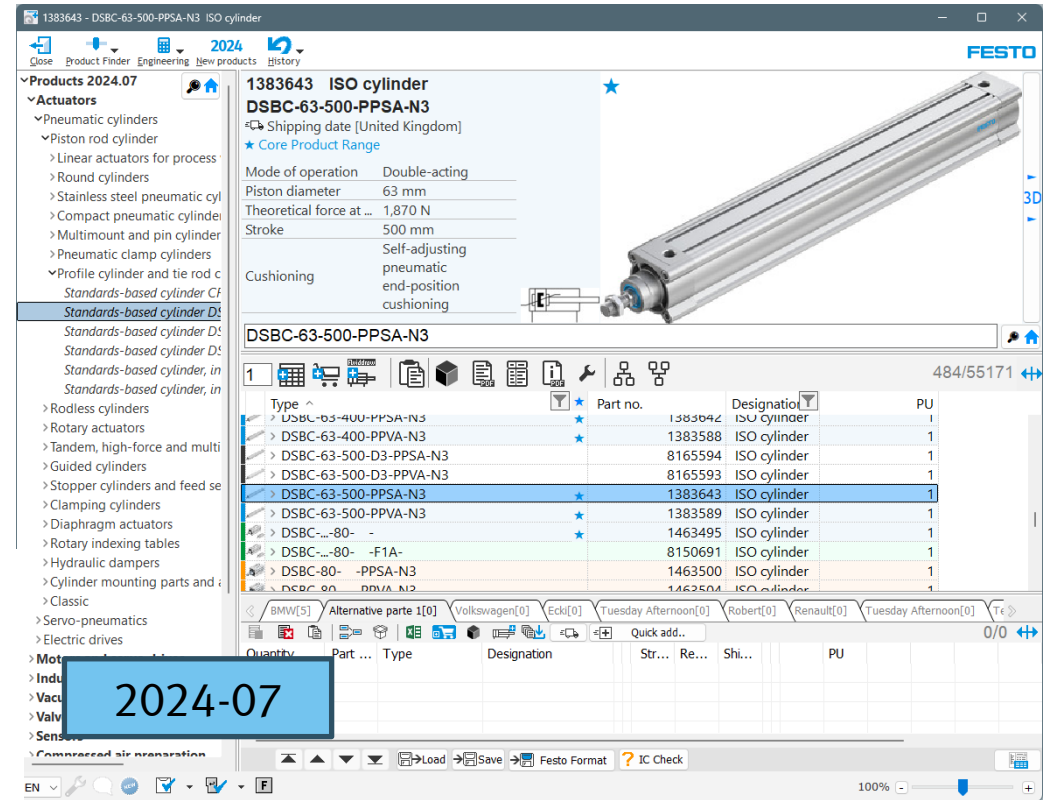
1383643 - DSBC-63-500-PPSA-N3 ISO cylinder

Close Product Finder Engineering 2024 New products History

FESTO

Products 2024.07
Actuators
Pneumatic cylinders
Piston rod cylinder
Linear actuators for process
Round cylinders
Stainless steel pneumatic cyl
Compact pneumatic cylinder
Multimount and pin cylinder
Pneumatic clamp cylinders
Profile cylinder and tie rod c
Standards-based cylinder CF
Standards-based cylinder DS
Standards-based cylinder DS
Standards-based cylinder DS
Standards-based cylinder DS
Standards-based cylinder, in
Standards-based cylinder, in
Rodless cylinders
Rotary actuators
Tandem, high-force and multi
Guided cylinders
Stopper cylinders and feed se
Clamping cylinders
Diaphragm actuators
Rotary indexing tables
Hydraulic dampers
Cylinder mounting parts and a
Classic
Servo-pneumatics
Electric drives
Moto
Indu
Vacu
Valv
Sens
Compressed air preparation

2024-07

1383643 ISO cylinder
DSBC-63-500-PPSA-N3
Shipping date [United Kingdom]
Core Product Range

| Mode of operation | Double-acting |
|---|---|
| Piston diameter | 63 mm |
| Theoretical force at ... | 1,870 N |
| Stroke | 500 mm |
| Cushioning | Self-adjusting pneumatic end-position cushioning |

3D

DSBC-63-500-PPSA-N3

1

484/55171

| Type | Part no. | Designation | PU |
|---|---|---|---|
| DSBC-63-400-PPSA-N3 | 1383642 | ISO cylinder | 1 |
| DSBC-63-400-PPVA-N3 | 1383588 | ISO cylinder | 1 |
| DSBC-63-500-D3-PPSA-N3 | 8165594 | ISO cylinder | 1 |
| DSBC-63-500-D3-PPVA-N3 | 8165593 | ISO cylinder | 1 |
| DSBC-63-500-PPSA-N3 | 1383643 | ISO cylinder | 1 |
| DSBC-63-500-PPVA-N3 | 1383589 | ISO cylinder | 1 |
| DSBC-...-80- - | 1463495 | ISO cylinder | 1 |
| DSBC-...-80- -F1A- | 8150691 | ISO cylinder | 1 |
| DSBC-80- -PPSA-N3 | 1463500 | ISO cylinder | 1 |
| DSBC-80- -PPVA-N3 | 1463504 | ISO cylinder | 1 |

BMW[5] Alternative parte 1[0] Volkswagen[0] Ecki[0] Tuesday Afternoon[0] Robert[0] Renault[0] Tuesday Afternoon[0] Te

Quick add..

0/0

| Quantity | Part ... | Type | Designation | Str... | Re... | Shi... | PU |
|---|---|---|---|---|---|---|---|

Load Save Festo Format IC Check

EN

F

100%